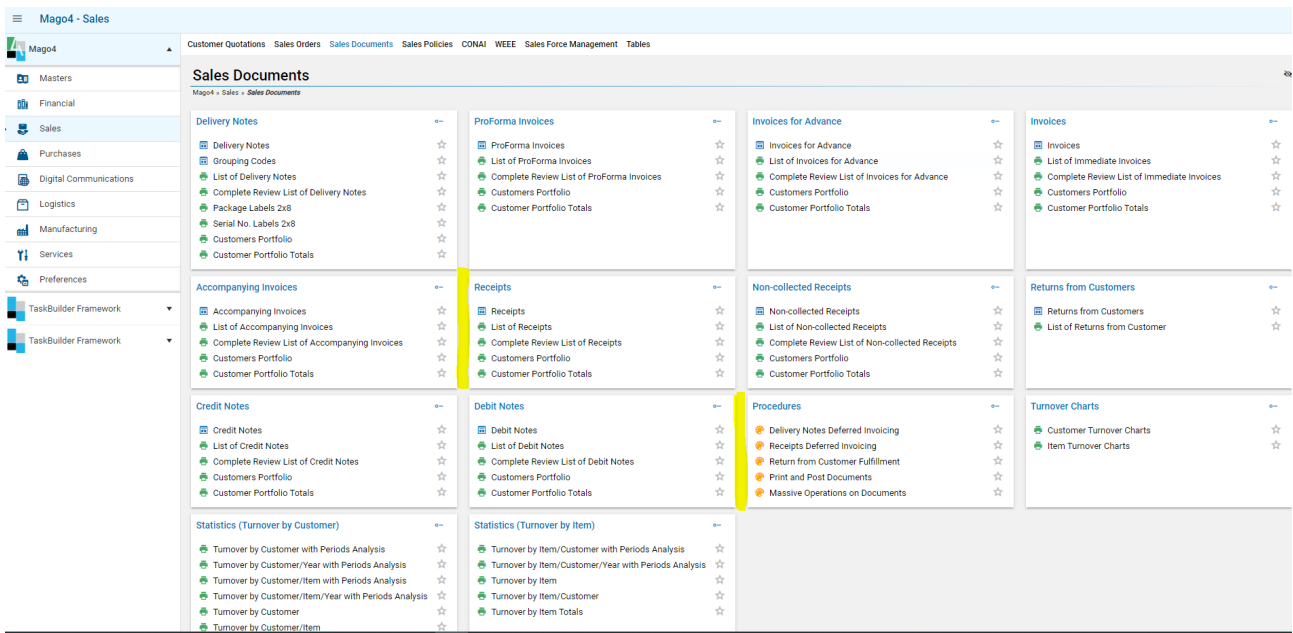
Mago4 - Sales

Mago4
Masters
Financial
Sales
Purchases
Digital Communications
Logistics
Manufacturing
Services
Preferences
TaskBuilder Framework
TaskBuilder Framework

Customer Quotations Sales Orders Sales Documents Sales Policies CONAI WEEE Sales Force Management Tables

Sales Documents
Mago4 » Sales » Sales Documents

Delivery Notes
Delivery Notes
Grouping Codes
List of Delivery Notes
Complete Review List of Delivery Notes
Package Labels 2x8
Serial No. Labels 2x8
Customers Portfolio
Customer Portfolio Totals

ProForma Invoices
ProForma Invoices
List of ProForma Invoices
Complete Review List of ProForma Invoices
Customers Portfolio
Customer Portfolio Totals

Invoices for Advance
Invoices for Advance
List of Invoices for Advance
Complete Review List of Invoices for Advance
Customers Portfolio
Customer Portfolio Totals

Invoices
Invoices
List of Immediate Invoices
Complete Review List of Immediate Invoices
Customers Portfolio
Customer Portfolio Totals

Accompanying Invoices
Accompanying Invoices
List of Accompanying Invoices
Complete Review List of Accompanying Invoices
Customers Portfolio
Customer Portfolio Totals

Receipts
Receipts
List of Receipts
Complete Review List of Receipts
Customers Portfolio
Customer Portfolio Totals

Non-collected Receipts
Non-collected Receipts
List of Non-collected Receipts
Complete Review List of Non-collected Receipts
Customers Portfolio
Customer Portfolio Totals

Returns from Customers
Returns from Customers
List of Returns from Customer

Credit Notes
Credit Notes
List of Credit Notes
Complete Review List of Credit Notes
Customers Portfolio
Customer Portfolio Totals

Debit Notes
Debit Notes
List of Debit Notes
Complete Review List of Debit Notes
Customers Portfolio
Customer Portfolio Totals

Procedures
Delivery Notes Deferred Invoicing
Receipts Deferred Invoicing
Return from Customer Fulfillment
Print and Post Documents
Massive Operations on Documents

Turnover Charts
Customer Turnover Charts
Item Turnover Charts

Statistics (Turnover by Customer)
Turnover by Customer with Periods Analysis
Turnover by Customer/Year with Periods Analysis
Turnover by Customer/Item with Periods Analysis
Turnover by Customer/Item/Year with Periods Analysis
Turnover by Customer
Turnover by Customer/Item

Statistics (Turnover by Item)
Turnover by Item/Customer with Periods Analysis
Turnover by Item/Customer/Year with Periods Analysis
Turnover by Item
Turnover by Item/Customer
Turnover by Item Totals